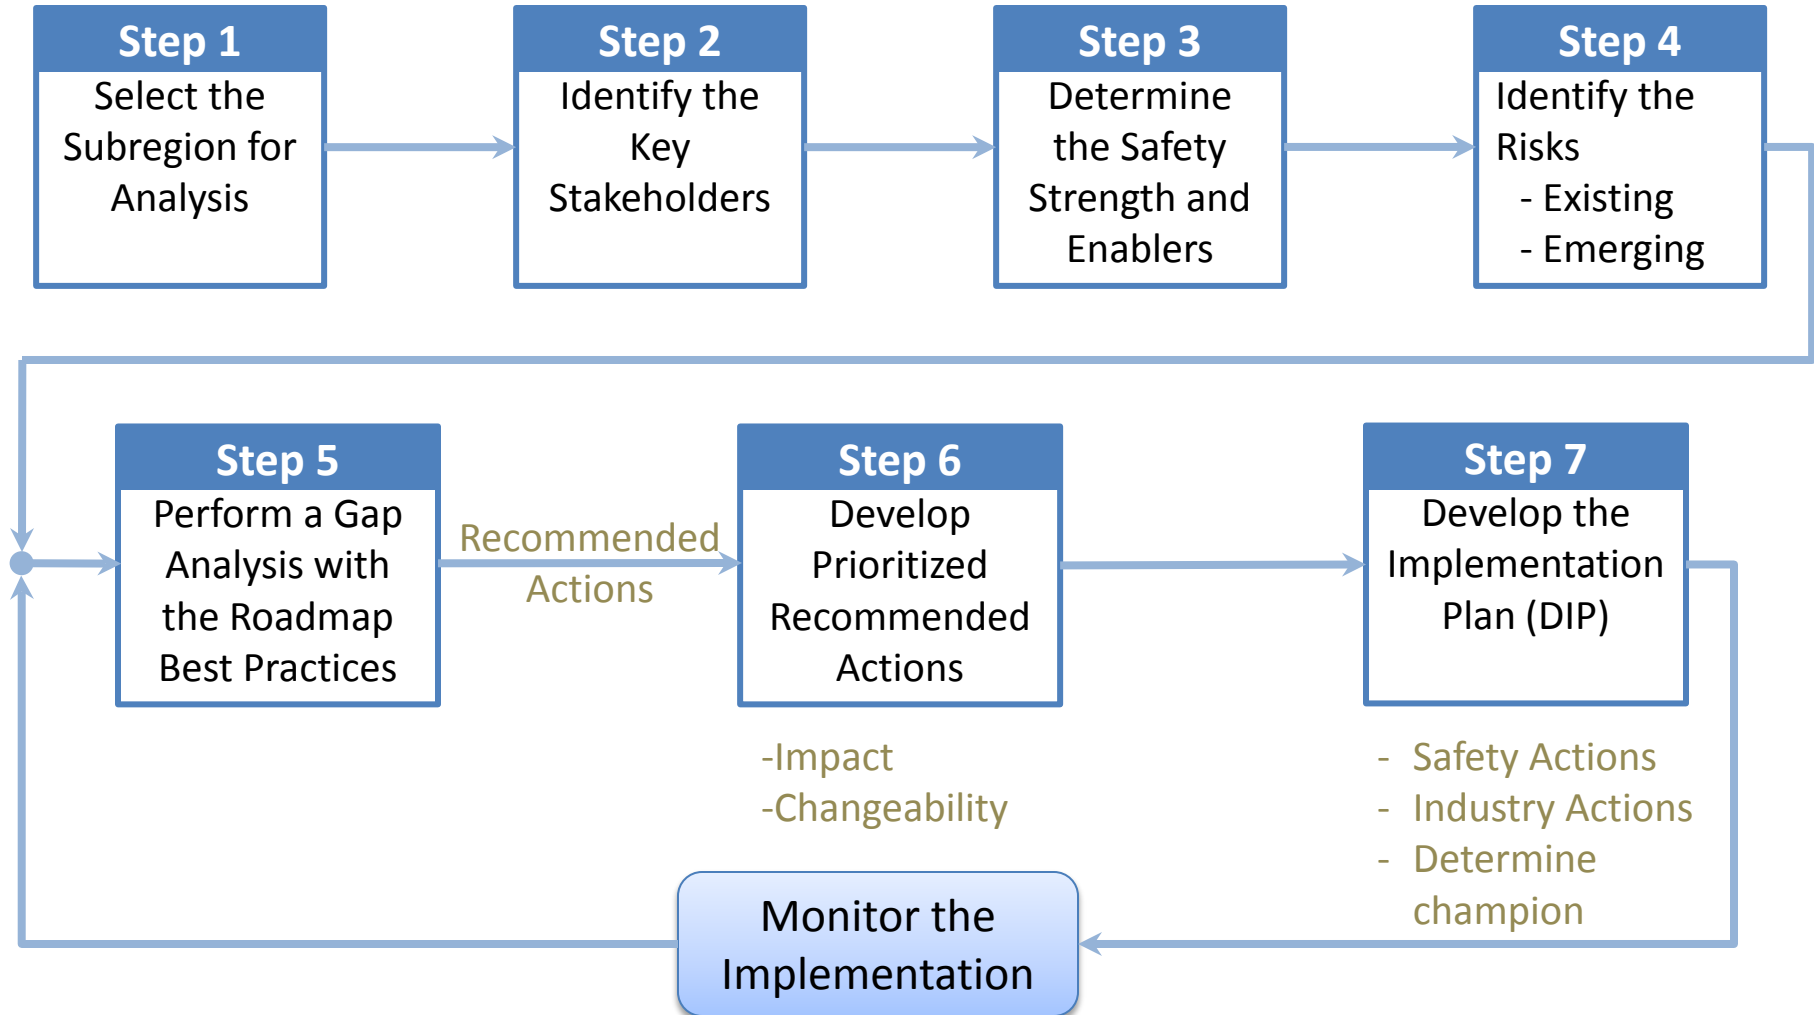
Step 1
Select the Subregion for Analysis

Step 2
Identify the Key Stakeholders

Step 3
Determine the Safety Strength and Enablers

Step 4
Identify the Risks
- Existing
- Emerging

Step 5
Perform a Gap Analysis with the Roadmap Best Practices

Recommended Actions

Step 6
Develop Prioritized Recommended Actions

-Impact
-Changeability

Step 7
Develop the Implementation Plan (DIP)

- Safety Actions
- Industry Actions
- Determine champion

Monitor the Implementation